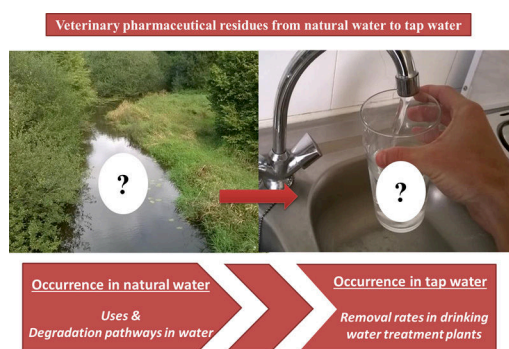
Veterinary pharmaceutical residues from natural water to tap water

?

?

Occurrence in natural water

Uses &
Degradation pathways in water

Occurrence in tap water

Removal rates in drinking water treatment plants